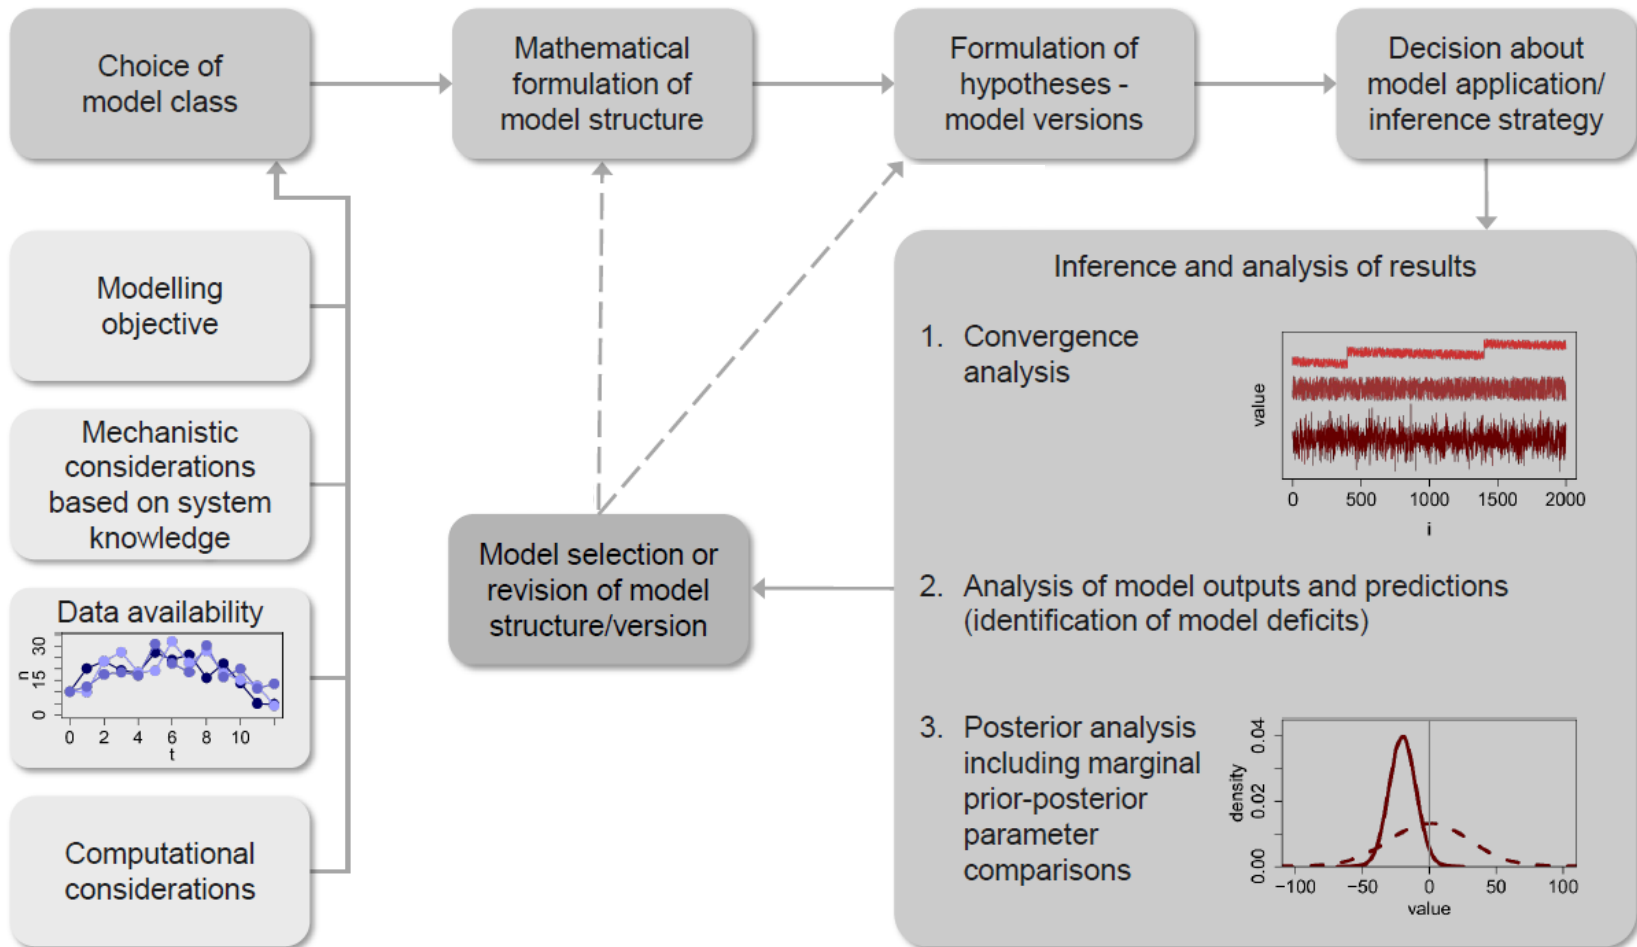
Choice of model class

Mathematical formulation of model structure

Formulation of hypotheses - model versions

Decision about model application/ inference strategy

Modelling objective

Mechanistic considerations based on system knowledge

Data availability

n

0 15 30

0 2 4 6 8 10

t

Computational considerations

Model selection or revision of model structure/version

Inference and analysis of results

1. Convergence analysis

value

0 500 1000 1500 2000

i

2. Analysis of model outputs and predictions (identification of model deficits)

3. Posterior analysis including marginal prior-posterior parameter comparisons

density

0.00 0.02 0.04

−100 −50 0 50 100

value